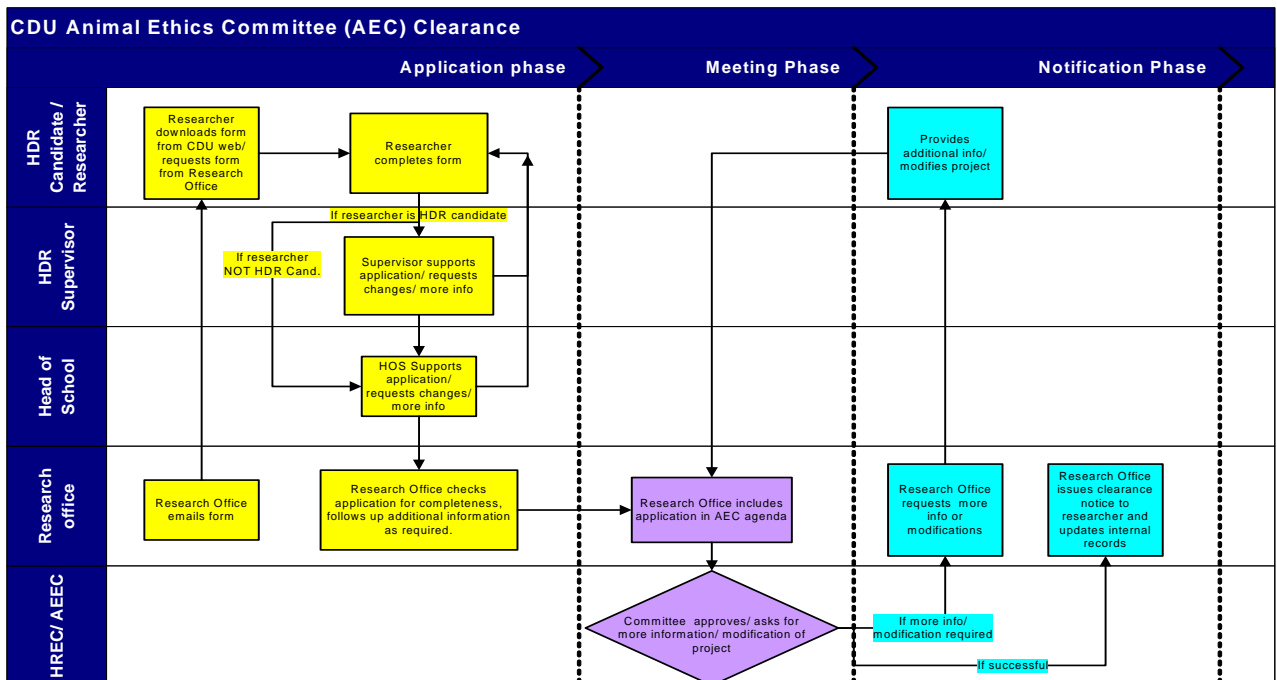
CDU Animal Ethics Committee (AEC) Clearance

Application phase

Meeting Phase

Notification Phase

HDR Candidate / Researcher

Researcher downloads form from CDU web/ requests form from Research Office

Researcher completes form

Provides additional info/ modifies project

If researcher is HDR candidate

HDR Supervisor

If researcher NOT HDR Cand.

Supervisor supports application/ requests changes/ more info

Head of School

HOS Supports application/ requests changes/ more info

Research office

Research Office emails form

Research Office checks application for completeness, follows up additional information as required.

Research Office includes application in AEC agenda

Research Office requests more info or modifications

Research Office issues clearance notice to researcher and updates internal records

HREC/ AEEC

Committee approves/ asks for more information/ modification of project

If more info/ modification required

If successful